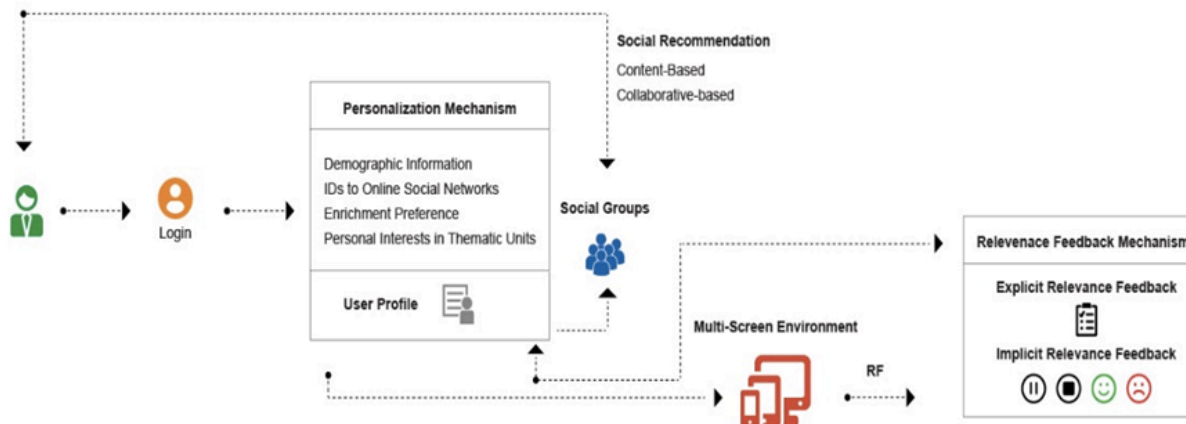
Social Recommendation
Content-Based
Collaborative-based

Personalization Mechanism

Demographic Information
IDs to Online Social Networks
Enrichment Preference
Personal Interests in Thematic Units

User Profile

Login

Social Groups

Relevenace Feedback Mechanism

Explicit Relevance Feedback

Implicit Relevance Feedback

Multi-Screen Environment

RF